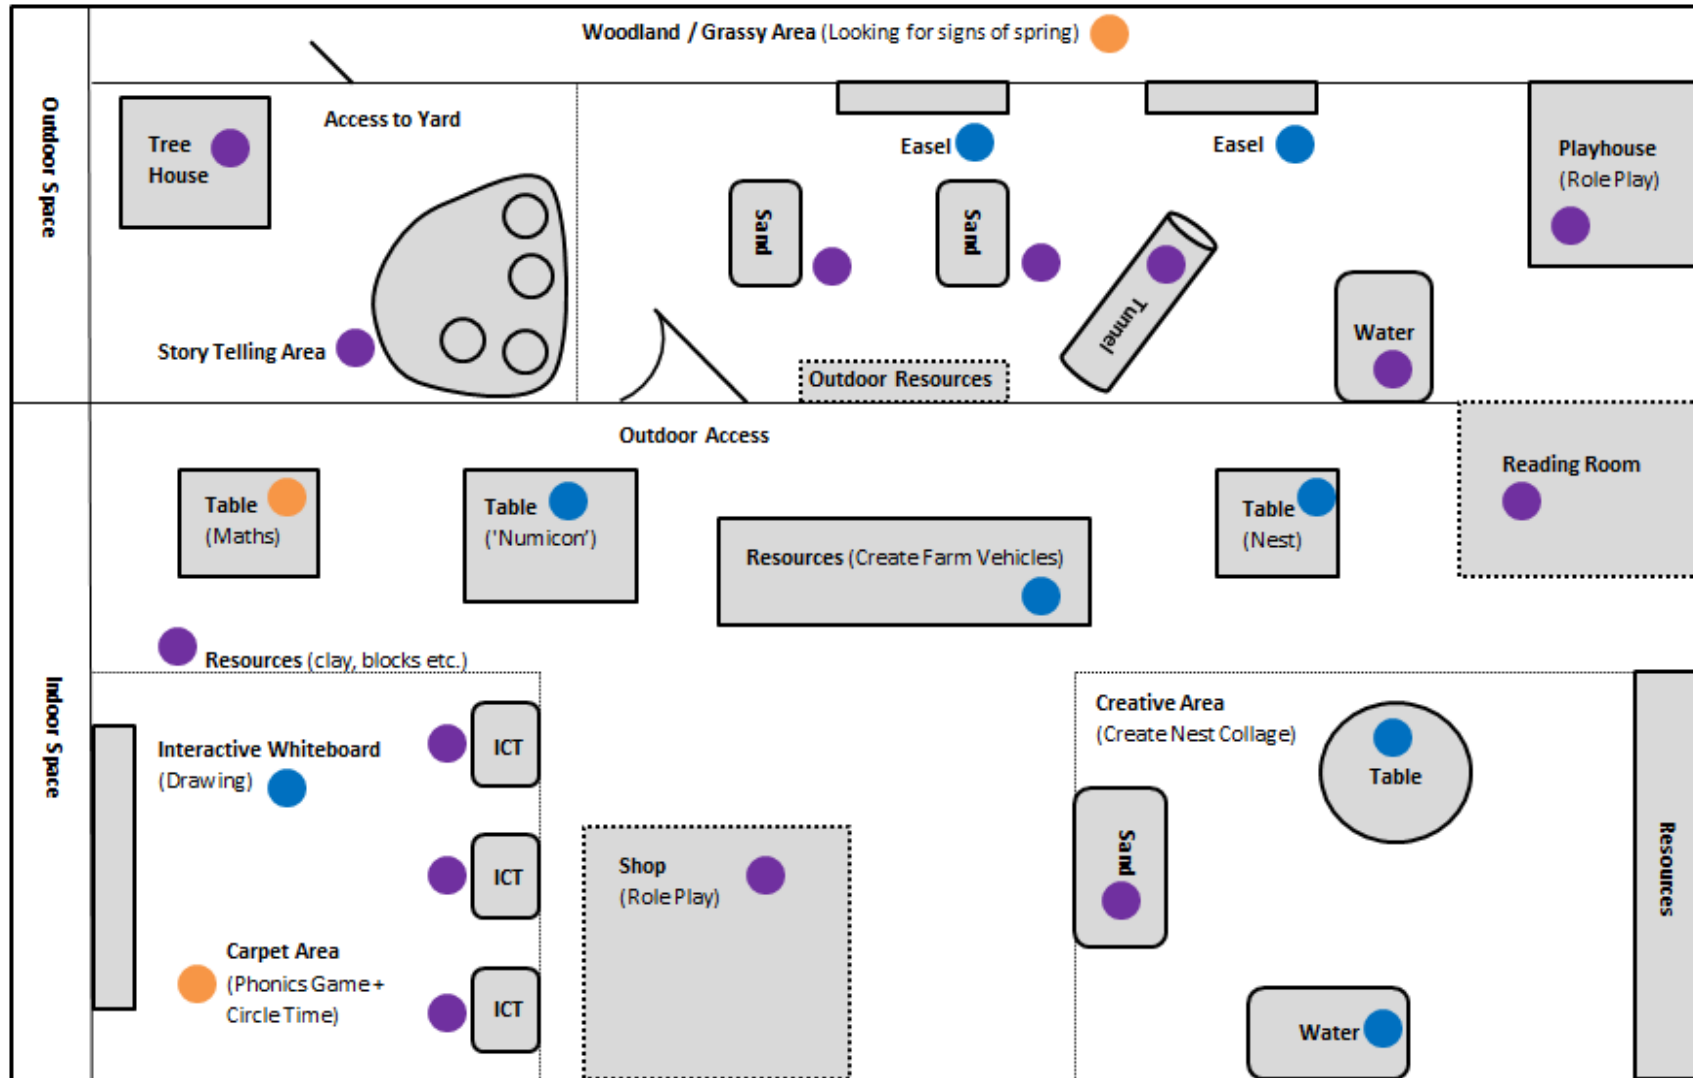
Woodland / Grassy Area (Looking for signs of spring)

Outdoor Space

Tree House

Access to Yard

Easel

Easel

Playhouse (Role Play)

Sand

Sand

Tunnel

Water

Story Telling Area

Outdoor Resources

Outdoor Access

Table (Maths)

Table ('Numicon')

Table (Nest)

Reading Room

Resources (Create Farm Vehicles)

Resources (clay, blocks etc.)

Indoor Space

Interactive Whiteboard (Drawing)

ICT

ICT

ICT

Creative Area (Create Nest Collage)

Table

Sand

Resources

Shop (Role Play)

Carpet Area (Phonics Game + Circle Time)

Water